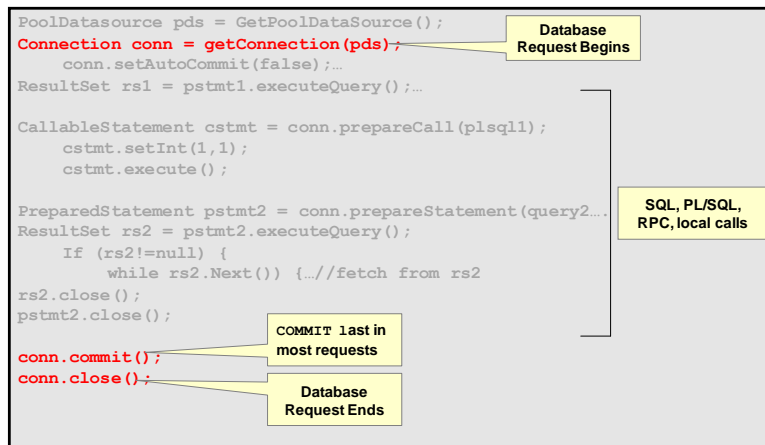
PoolDatasource pds = GetPoolDataSource();
Connection conn = getConnection(pds);
    conn.setAutoCommit(false);…
ResultSet rs1 = pstmt1.executeQuery();…

CallableStatement cstmt = conn.prepareCall(plsql1);
    cstmt.setInt(1,1);
    cstmt.execute();

PreparedStatement pstmt2 = conn.prepareStatement(query2….
ResultSet rs2 = pstmt2.executeQuery();
    If (rs2!=null) {
        while rs2.Next()) {…//fetch from rs2
rs2.close();
pstmt2.close();

conn.commit();
conn.close();

Database Request Begins

SQL, PL/SQL, RPC, local calls

COMMIT last in most requests

Database Request Ends